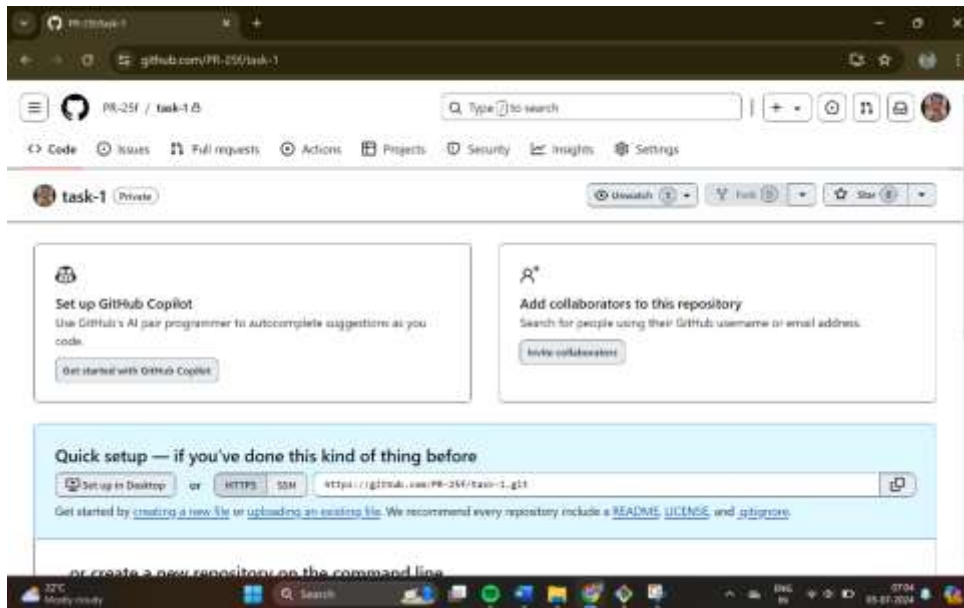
PR-25f/task-1

github.com/PR-25f/task-1

PR-25f / task-1

Q Type / to search

<> Code Issues Pull requests Actions Projects Security Insights Settings

task-1 Private

Unwatch 1 Fork 0 Star 0

Set up GitHub Copilot

Use GitHub's AI pair programmer to autocomplete suggestions as you code.

Get started with GitHub Copilot

Add collaborators to this repository

Search for people using their GitHub username or email address.

Invite collaborators

Quick setup — if you've done this kind of thing before

Set up in Desktop or HTTPS SSH https://github.com/PR-25f/task-1.git

Get started by creating a new file or uploading an existing file. We recommend every repository include a README, LICENSE, and .gitignore.

...or create a new repository on the command line

22°C Mostly cloudy

Search

ENG IN

07:04 05-07-2024